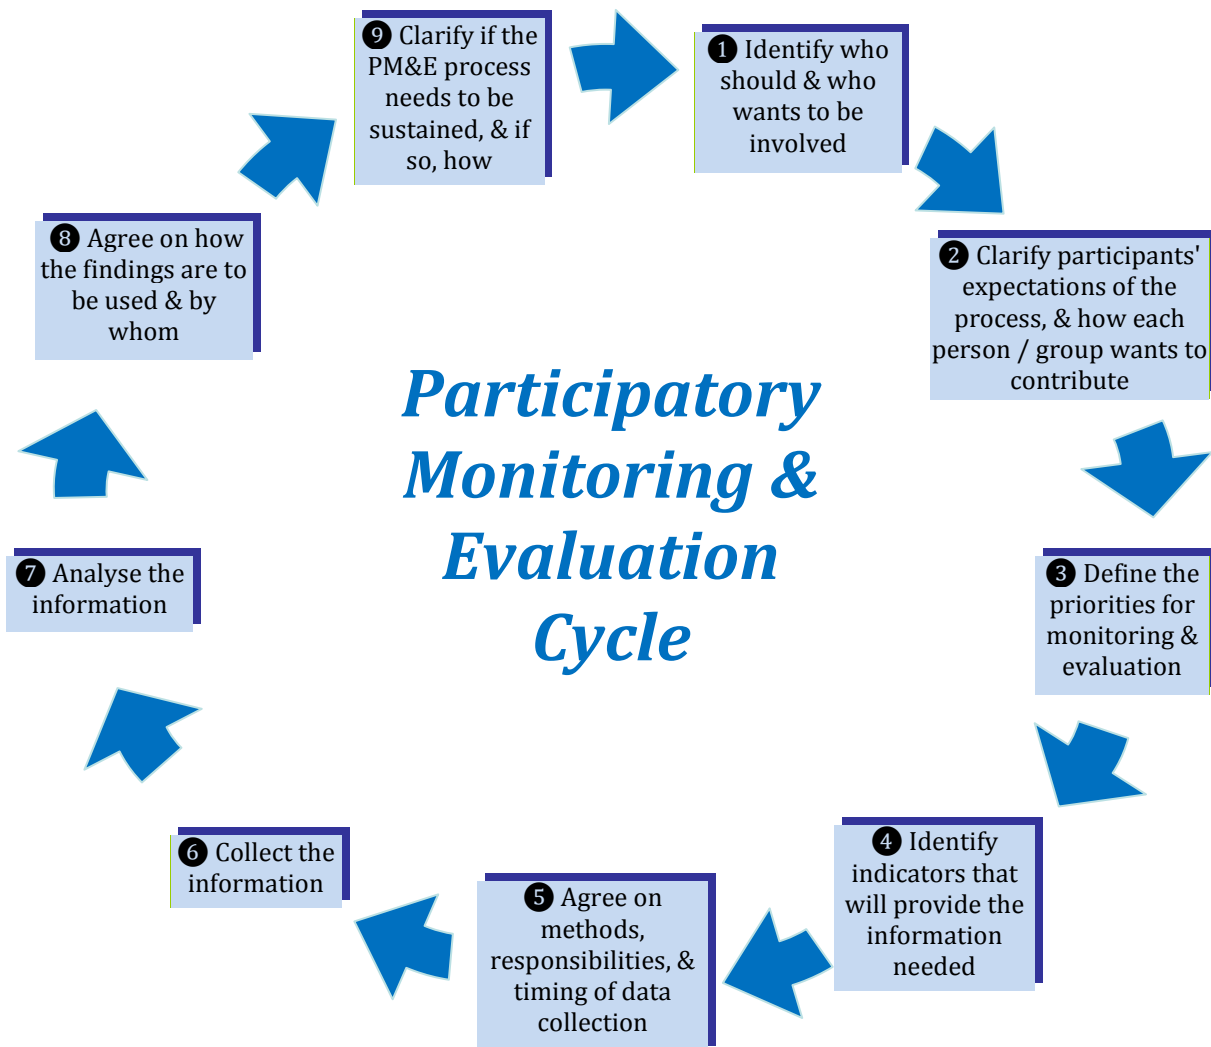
❾ Clarify if the PM&E process needs to be sustained, & if so, how

❶ Identify who should & who wants to be involved

❷ Clarify participants' expectations of the process, & how each person / group wants to contribute

❸ Define the priorities for monitoring & evaluation

❹ Identify indicators that will provide the information needed

❺ Agree on methods, responsibilities, & timing of data collection

❻ Collect the information

❼ Analyse the information

❽ Agree on how the findings are to be used & by whom

Participatory Monitoring & Evaluation Cycle